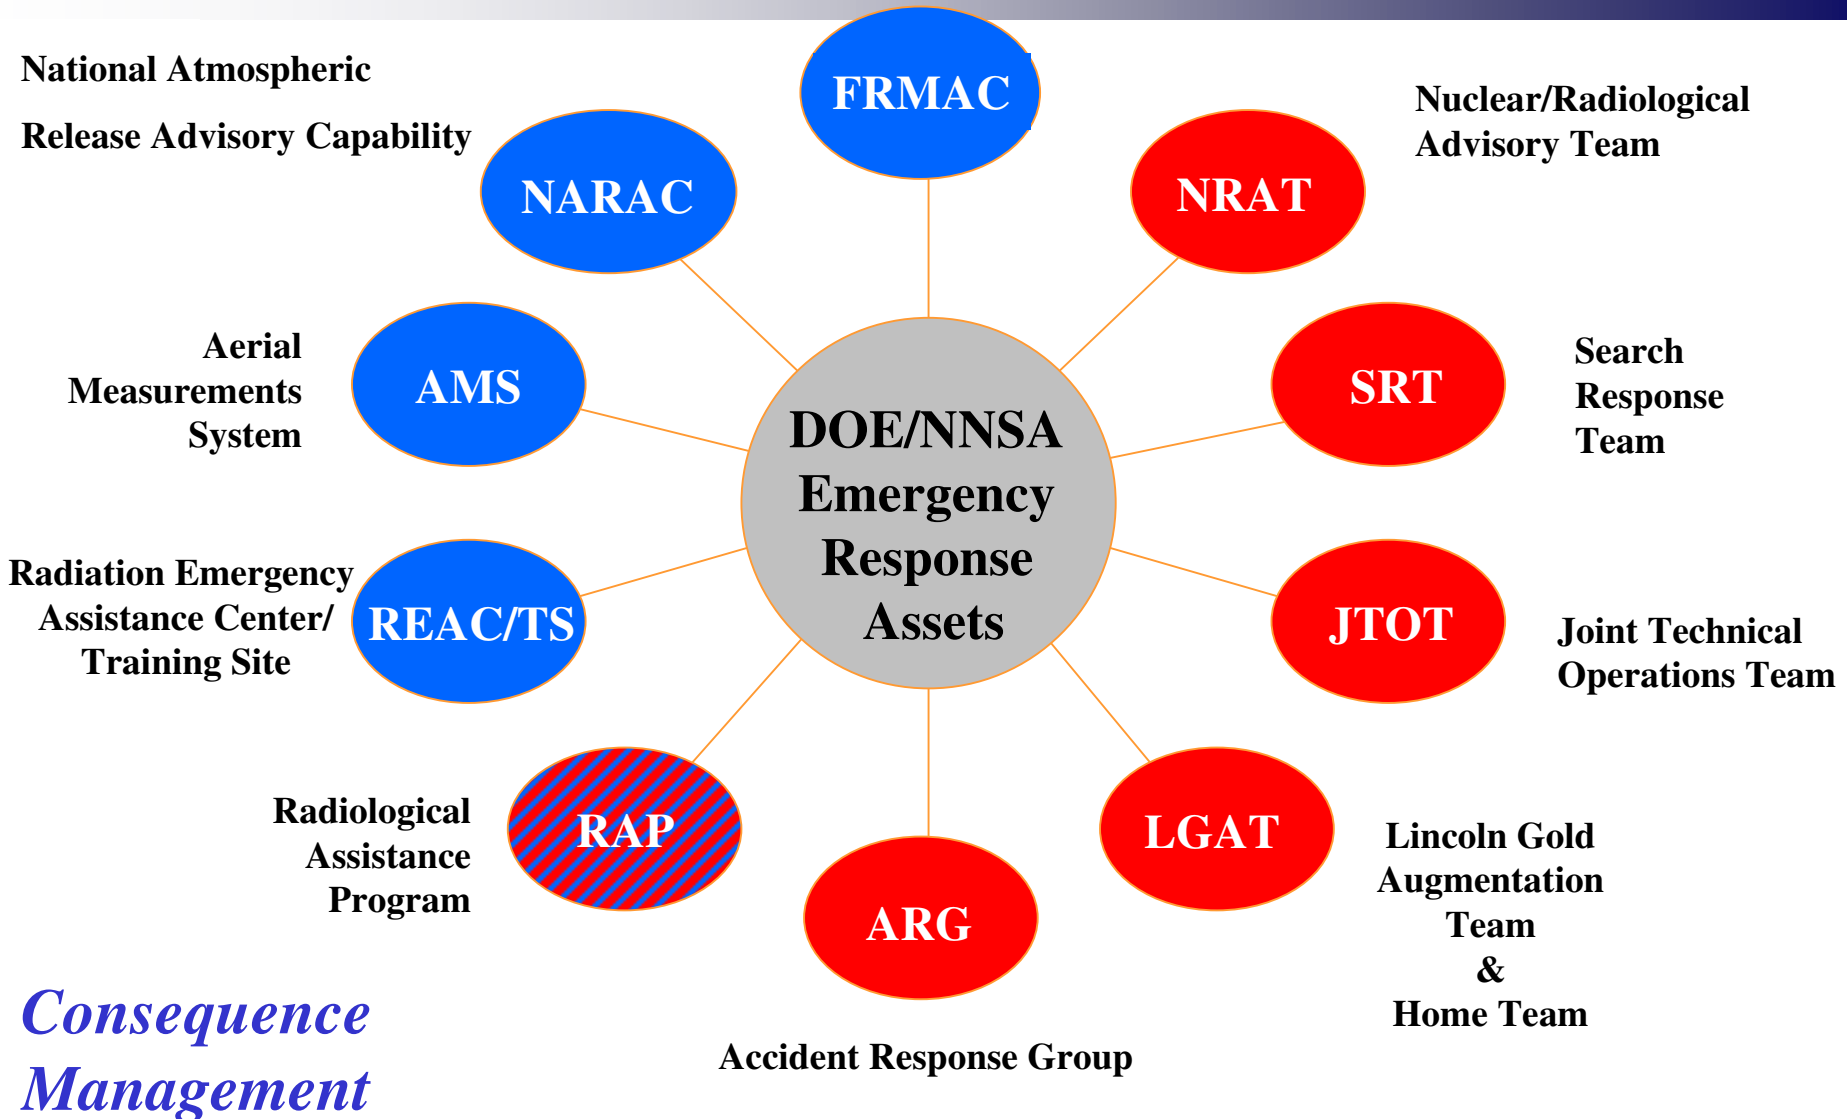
National Atmospheric
Release Advisory Capability

FRMAC

Nuclear/Radiological
Advisory Team

NARAC

NRAT

Aerial
Measurements
System

AMS

DOE/NNSA
Emergency
Response
Assets

SRT

Search
Response
Team

Radiation Emergency
Assistance Center/
Training Site

REAC/TS

JTOT

Joint Technical
Operations Team

Radiological
Assistance
Program

RAP

LGAT

Lincoln Gold
Augmentation
Team
&
Home Team

ARG

Consequence
Management

Accident Response Group